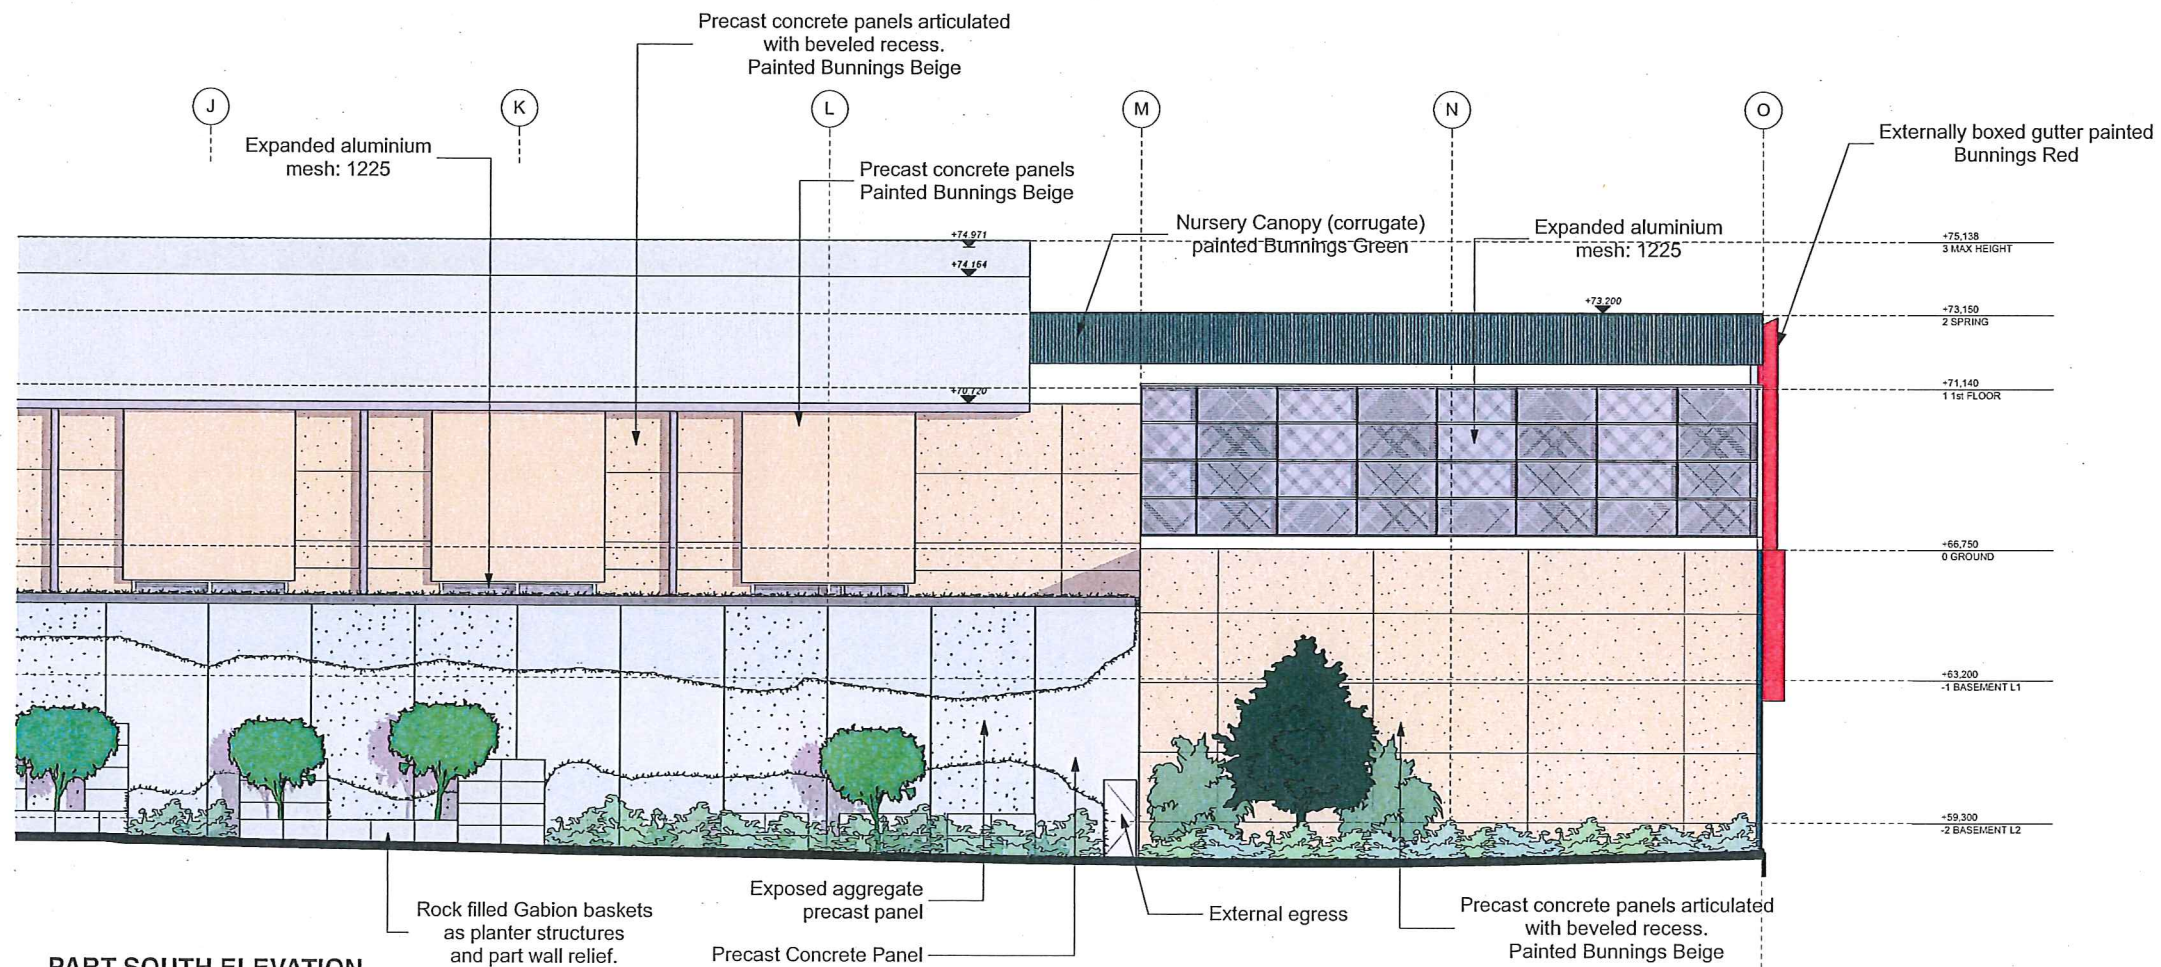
Precast concrete panels articulated with beveled recess. Painted Bunnings Beige

J

K

L

M

N

O

Expanded aluminium mesh: 1225

Precast concrete panels Painted Bunnings Beige

Externally boxed gutter painted Bunnings Red

Nursery Canopy (corrugate) painted Bunnings Green

Expanded aluminium mesh: 1225

+74 971

+74 164

+73 200

+70 720

+75,138
3 MAX HEIGHT

+73,150
2 SPRING

+71,140
1 1st FLOOR

+66,750
0 GROUND

+63,200
-1 BASEMENT L1

+59,300
-2 BASEMENT L2

Rock filled Gabion baskets as planter structures and part wall relief.

Exposed aggregate precast panel

Precast Concrete Panel

External egress

Precast concrete panels articulated with beveled recess. Painted Bunnings Beige

PART SOUTH ELEVATION